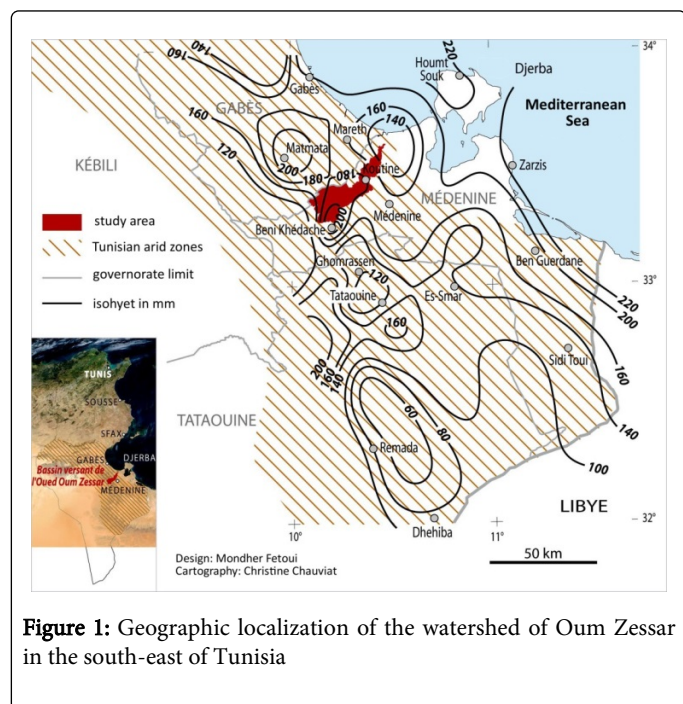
140
160
Gabès
GABÈS
160
120
KÉBILI
Matmata
200
180
180
160
140
Mareth
Koutine
220
Houmt Souk
Djerba
Mediterranean Sea
Zarzis
MÉDENINE
Médenine
200
Beni Khédache
Ghomrassen
120
Tataouine
160
Es-Smar
Ben Guerdane
220
200
160
140
100
Sidi Toui
200
160
140
60
80
Remada
Dhehiba
TATAOUINE
LIBYE
study area
Tunisian arid zones
governorate limit
isohyet in mm
TUNIS
SOUSSE
SFAX
GABES
DJERBA
MEDENINE
Bassin versant de l'Oued Oum Zessar
– 34°
– 33°
– 32°
10°
11°
Design: Mondher Fetoui
Cartography: Christine Chauviat
50 km

Figure 1: Geographic localization of the watershed of Oum Zessar in the south-east of Tunisia